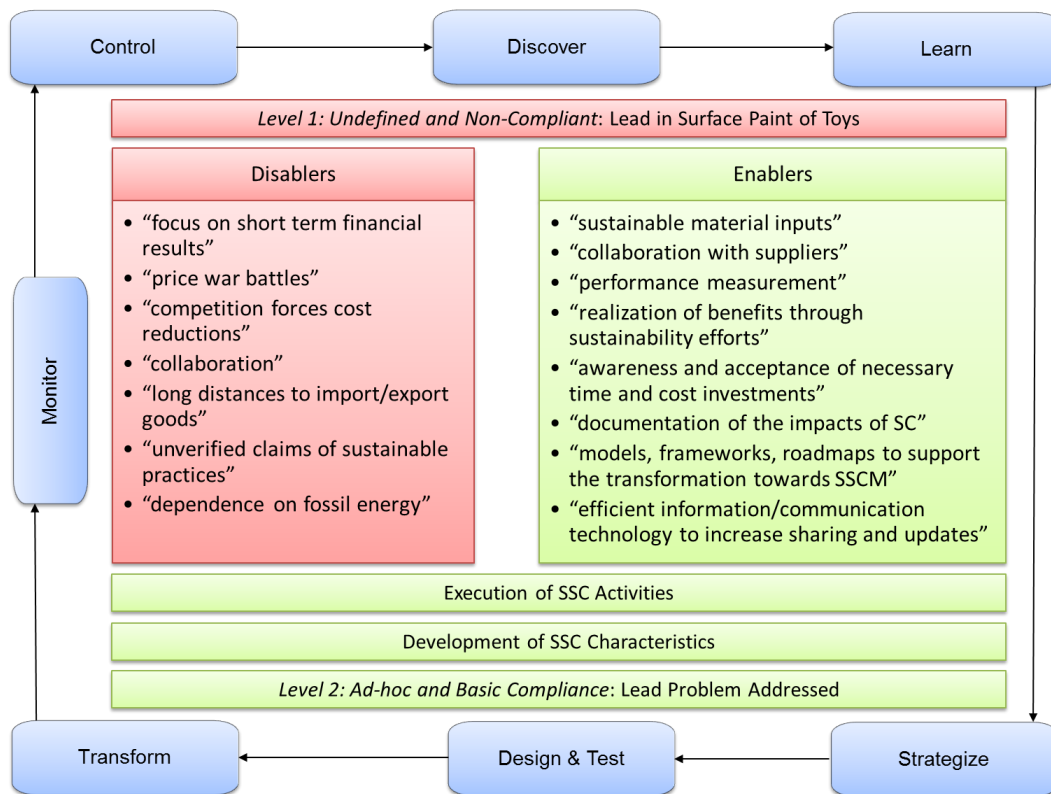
Control

Discover

Learn

*Level 1: Undefined and Non-Compliant*: Lead in Surface Paint of Toys

Monitor

Disablers

- “focus on short term financial results”
- “price war battles”
- “competition forces cost reductions”
- “collaboration”
- “long distances to import/export goods”
- “unverified claims of sustainable practices”
- “dependence on fossil energy”

Enablers

- “sustainable material inputs”
- “collaboration with suppliers”
- “performance measurement”
- “realization of benefits through sustainability efforts”
- “awareness and acceptance of necessary time and cost investments”
- “documentation of the impacts of SC”
- “models, frameworks, roadmaps to support the transformation towards SSCM”
- “efficient information/communication technology to increase sharing and updates”

Execution of SSC Activities

Development of SSC Characteristics

*Level 2: Ad-hoc and Basic Compliance*: Lead Problem Addressed

Transform

Design & Test

Strategize